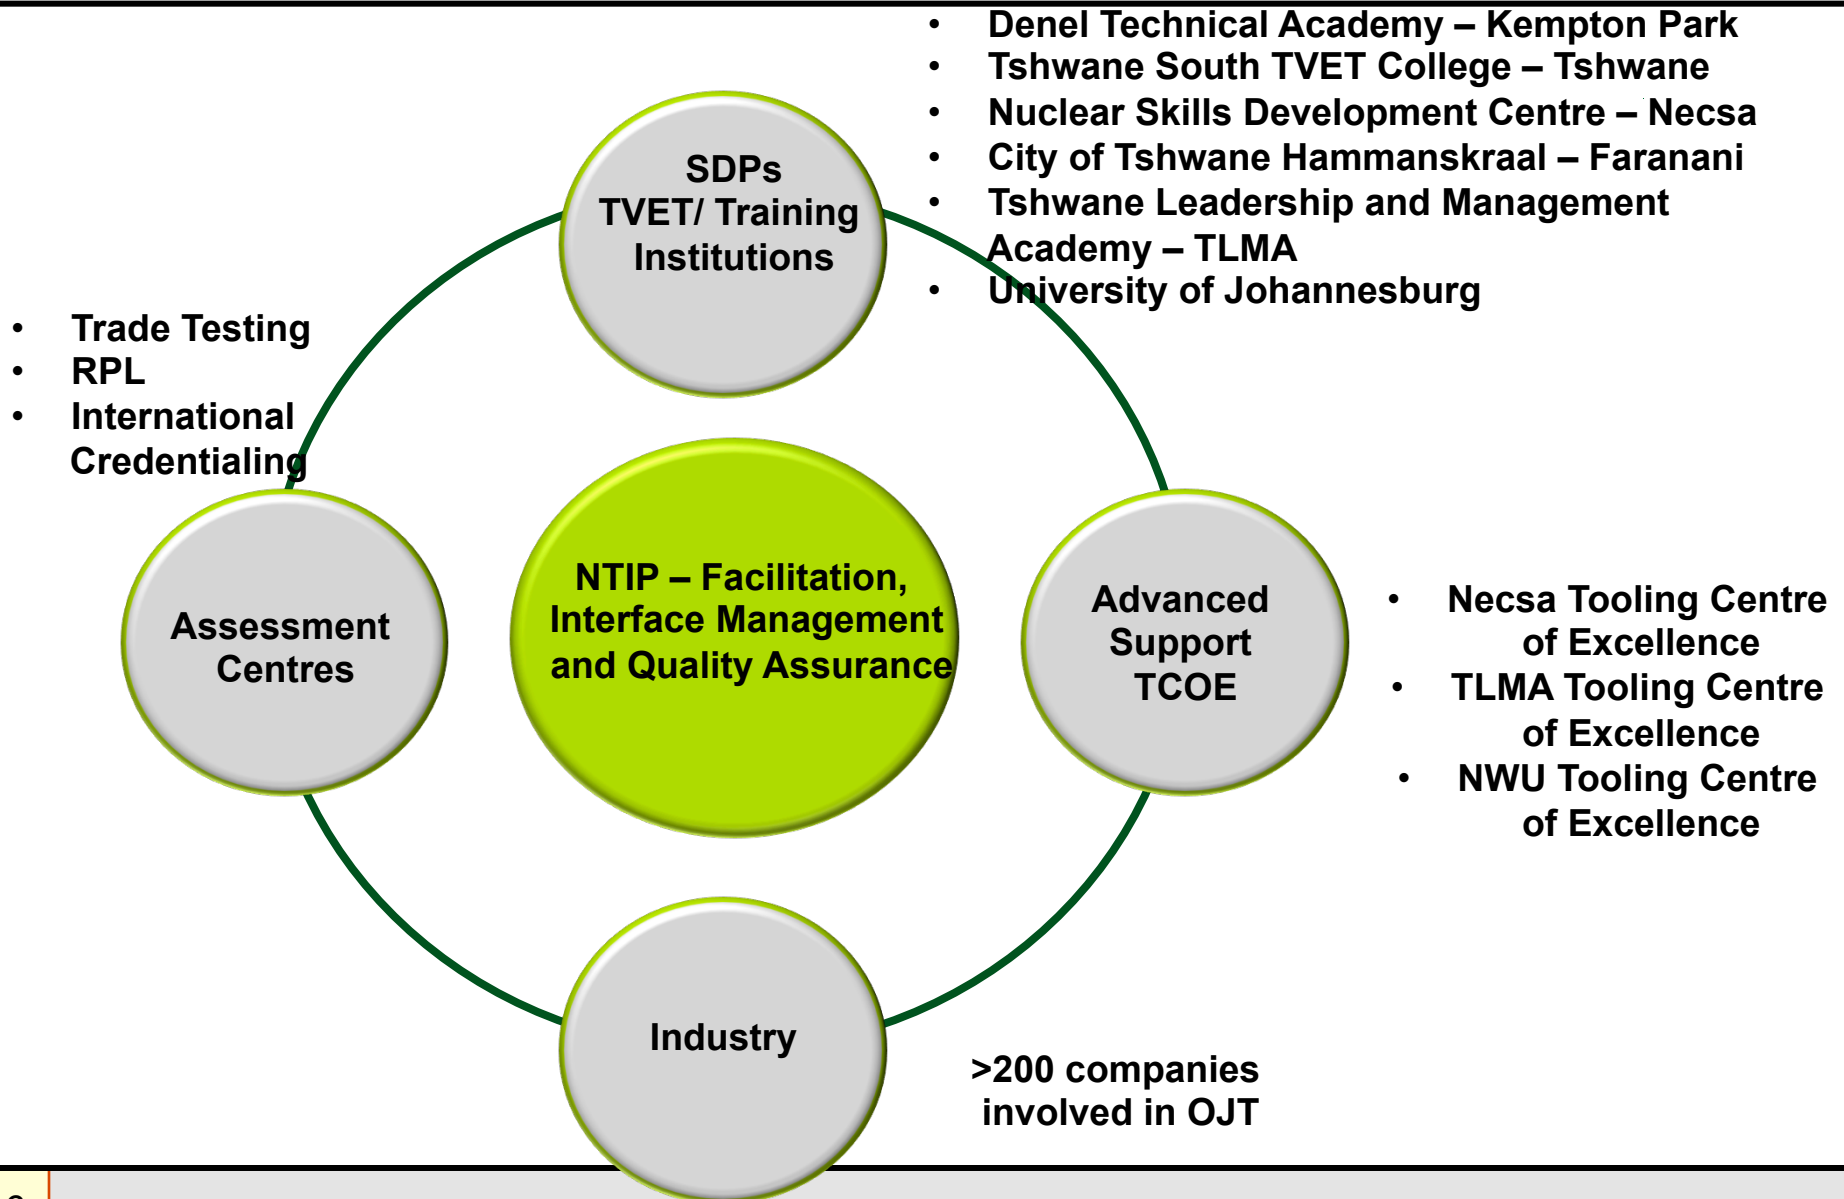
- Denel Technical Academy – Kempton Park
- Tshwane South TVET College – Tshwane
- Nuclear Skills Development Centre – Necsa
- City of Tshwane Hammanskraal – Faranani
- Tshwane Leadership and Management Academy – TLMA
- University of Johannesburg

SDPs TVET/ Training Institutions

- Trade Testing
- RPL
- International Credentialing

Assessment Centres

NTIP – Facilitation, Interface Management and Quality Assurance

Advanced Support TCOE

- Necsa Tooling Centre of Excellence
- TLMA Tooling Centre of Excellence
- NWU Tooling Centre of Excellence

Industry

>200 companies involved in OJT